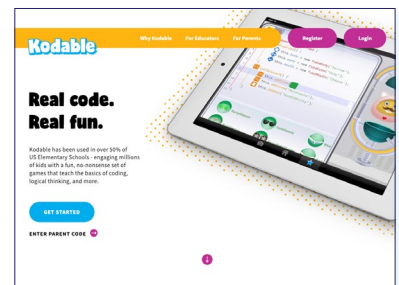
Kodable

Why Kodable For Educators For Parents Register Login

Real code. Real fun.

Kodable has been used in over 50% of US Elementary Schools - engaging millions of kids with a fun, no-nonsense set of games that teach the basics of coding, logical thinking, and more.

GET STARTED

ENTER PARENT CODE